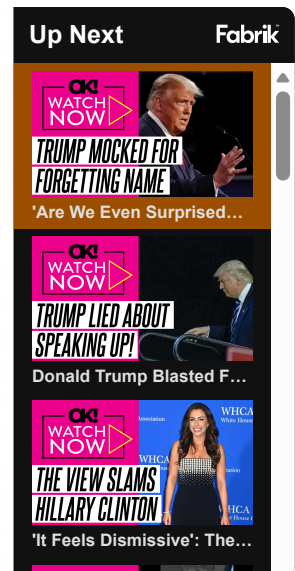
Up Next
Fabrik

OK!
WATCH NOW
TRUMP MOCKED FOR FORGETTING NAME
'Are We Even Surprised…

OK!
WATCH NOW
TRUMP LIED ABOUT SPEAKING UP!
Donald Trump Blasted F…

OK!
WATCH NOW
WHCA
WHCA
Association
White House
Association
THE VIEW SLAMS HILLARY CLINTON
'It Feels Dismissive': The…